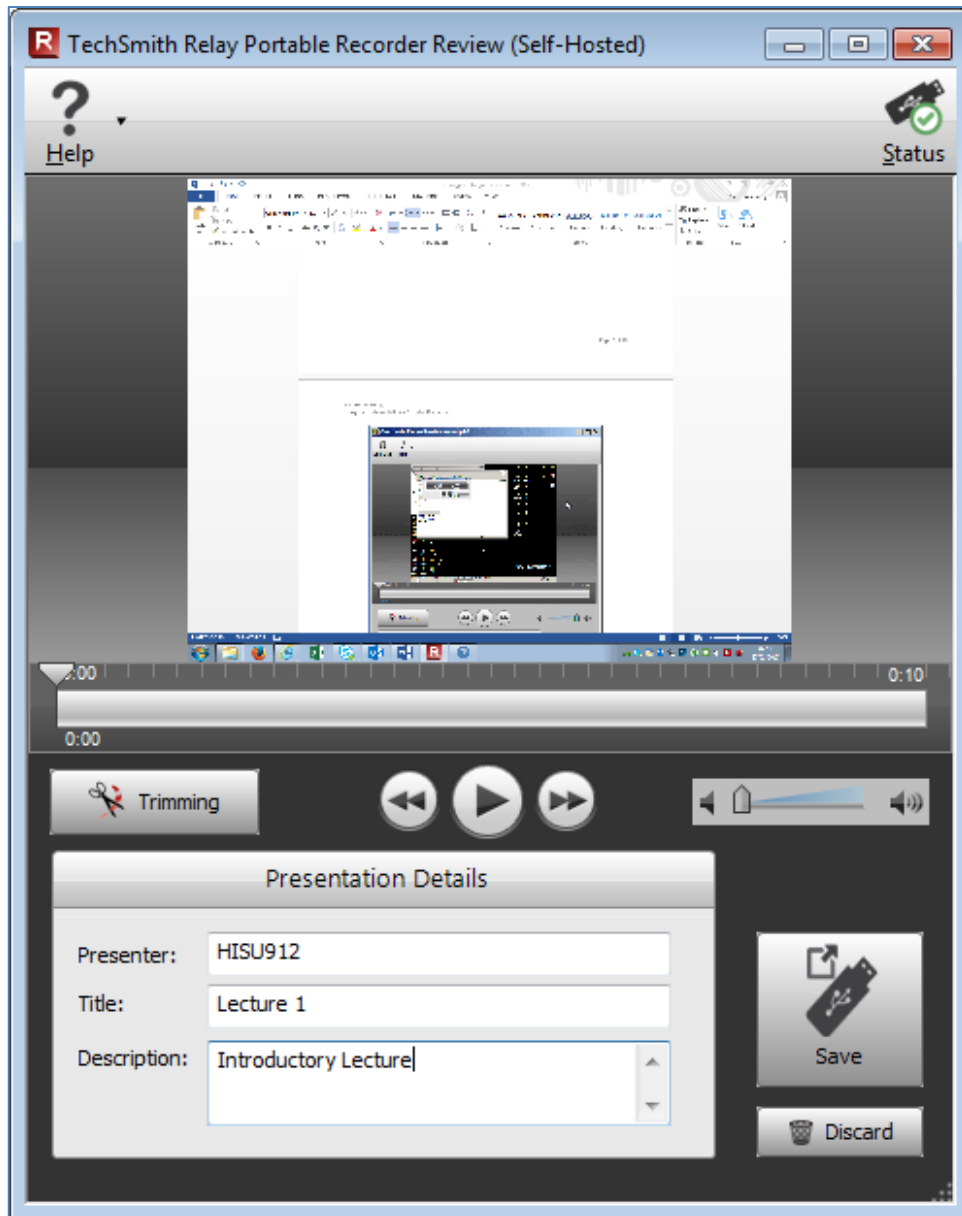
TechSmith Relay Portable Recorder Review (Self-Hosted)

Help

Status

0:00

0:10

0:00

Trimming

Presentation Details

Presenter: HISU912

Title: Lecture 1

Description: Introductory Lecture

Save

Discard